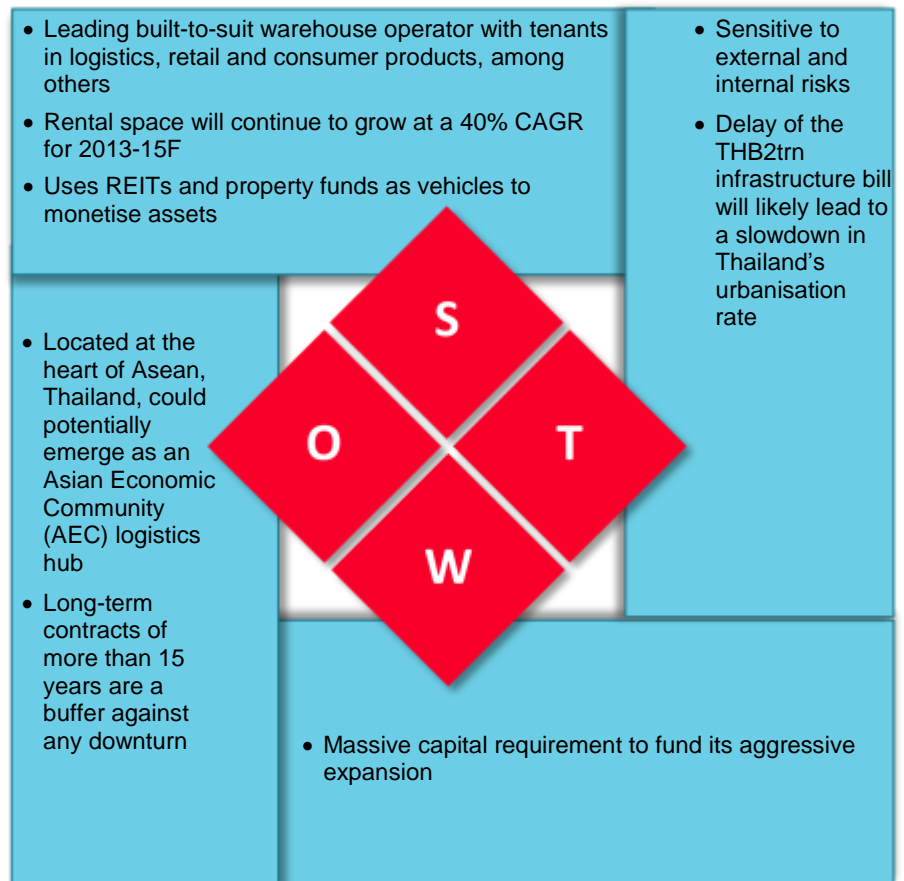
• Leading built-to-suit warehouse operator with tenants in logistics, retail and consumer products, among others

• Rental space will continue to grow at a 40% CAGR for 2013-15F

• Uses REITs and property funds as vehicles to monetise assets

• Sensitive to external and internal risks

• Delay of the THB2trn infrastructure bill will likely lead to a slowdown in Thailand's urbanisation rate

S

O

T

W

• Located at the heart of Asean, Thailand, could potentially emerge as an Asian Economic Community (AEC) logistics hub

• Long-term contracts of more than 15 years are a buffer against any downturn

• Massive capital requirement to fund its aggressive expansion